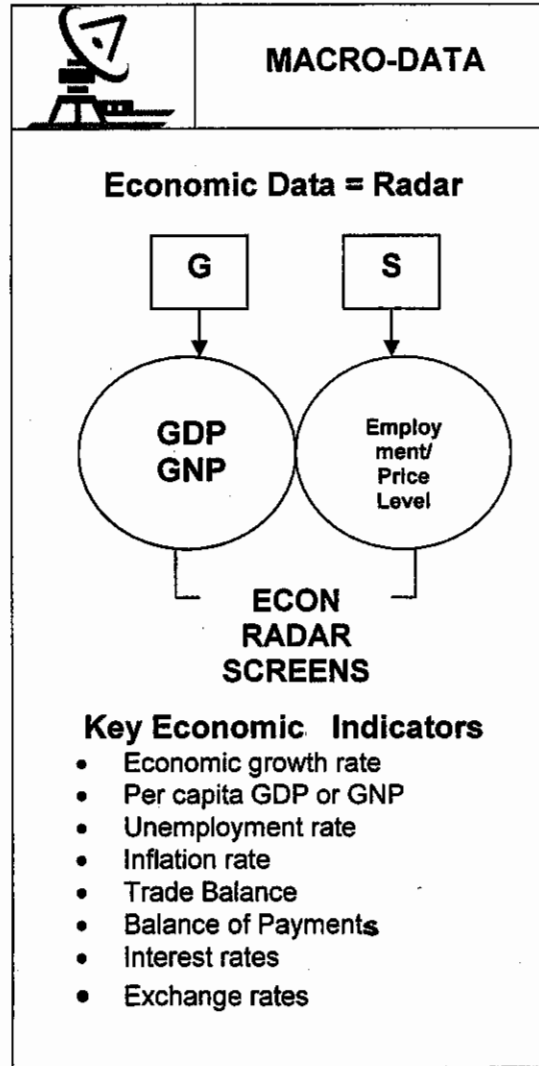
MACRO-DATA

Economic Data = Radar

G

S

GDP
GNP

Employment/
Price
Level

ECON
RADAR
SCREENS

Key Economic Indicators

- Economic growth rate
- Per capita GDP or GNP
- Unemployment rate
- Inflation rate
- Trade Balance
- Balance of Payments
- Interest rates
- Exchange rates